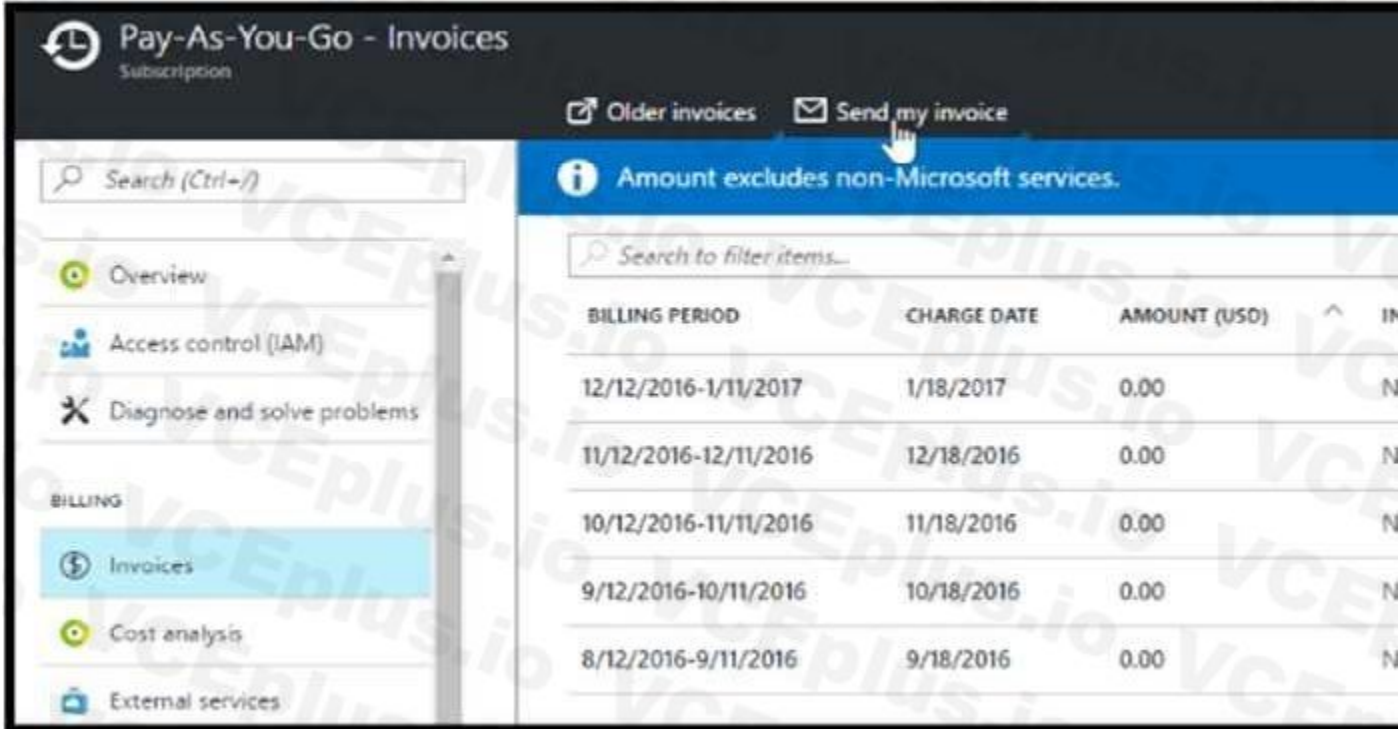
Pay-As-You-Go - Invoices
Subscription

Older invoices  Send my invoice

Search (Ctrl+/)

Overview
Access control (IAM)
Diagnose and solve problems

BILLING

Invoices
Cost analysis
External services

Amount excludes non-Microsoft services.

Search to filter items...

| BILLING PERIOD | CHARGE DATE | AMOUNT (USD) | IN |
|---|---|---|---|
| 12/12/2016-1/11/2017 | 1/18/2017 | 0.00 | N |
| 11/12/2016-12/11/2016 | 12/18/2016 | 0.00 | N |
| 10/12/2016-11/11/2016 | 11/18/2016 | 0.00 | N |
| 9/12/2016-10/11/2016 | 10/18/2016 | 0.00 | N |
| 8/12/2016-9/11/2016 | 9/18/2016 | 0.00 | N |

VCEplus.io